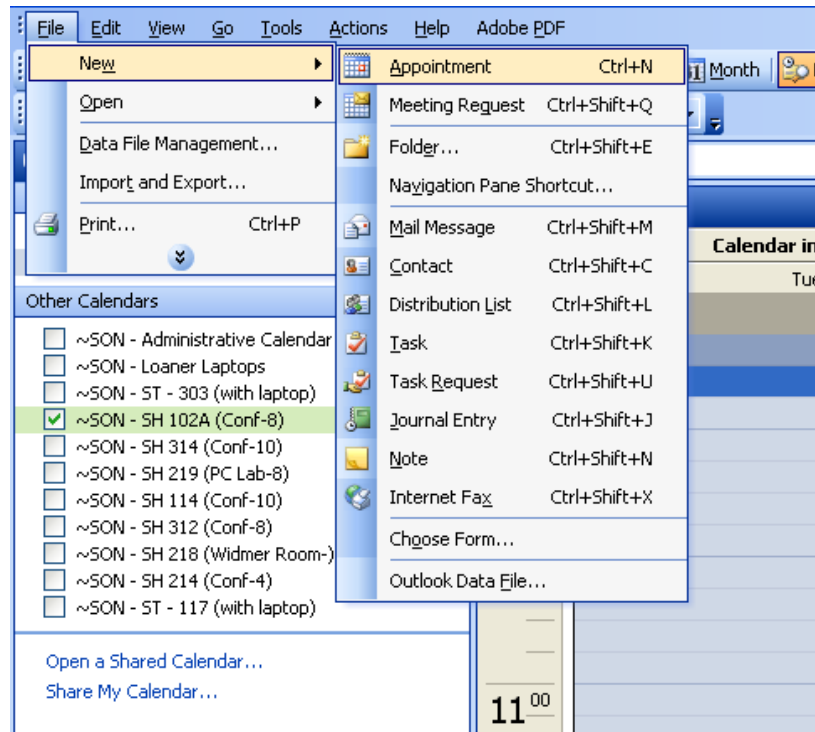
File Edit View Go Tools Actions Help Adobe PDF

New
Open
Data File Management...
Import and Export...
Print... Ctrl+P

Appointment Ctrl+N
Meeting Request Ctrl+Shift+Q
Folder... Ctrl+Shift+E
Navigation Pane Shortcut...
Mail Message Ctrl+Shift+M
Contact Ctrl+Shift+C
Distribution List Ctrl+Shift+L
Task Ctrl+Shift+K
Task Request Ctrl+Shift+U
Journal Entry Ctrl+Shift+J
Note Ctrl+Shift+N
Internet Fax Ctrl+Shift+X
Choose Form...
Outlook Data File...

Month

Calendar in
Tue

Other Calendars
~SON - Administrative Calendar
~SON - Loaner Laptops
~SON - ST - 303 (with laptop)
~SON - SH 102A (Conf-8)
~SON - SH 314 (Conf-10)
~SON - SH 219 (PC Lab-8)
~SON - SH 114 (Conf-10)
~SON - SH 312 (Conf-8)
~SON - SH 218 (Widmer Room-)
~SON - SH 214 (Conf-4)
~SON - ST - 117 (with laptop)

Open a Shared Calendar...
Share My Calendar...

$11^{00}$